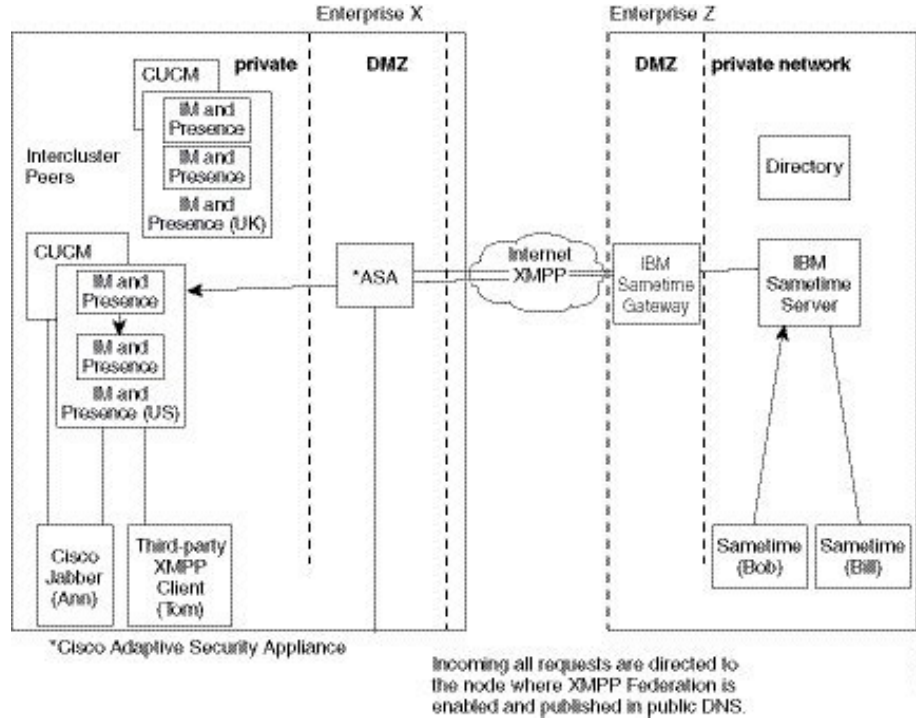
Enterprise X

Enterprise Z

private

DMZ

DMZ

private network

CUCM

IM and Presence

IM and Presence

IM and Presence (UK)

Intercluster Peers

Directory

CUCM

IM and Presence

IM and Presence

IM and Presence (US)

*ASA

Internet XMPP

IBM Sametime Gateway

IBM Sametime Server

Cisco Jabber (Ann)

Third-party XMPP Client (Tom)

Sametime (Bob)

Sametime (Bill)

*Cisco Adaptive Security Appliance

Incoming all requests are directed to the node where XMPP Federation is enabled and published in public DNS.